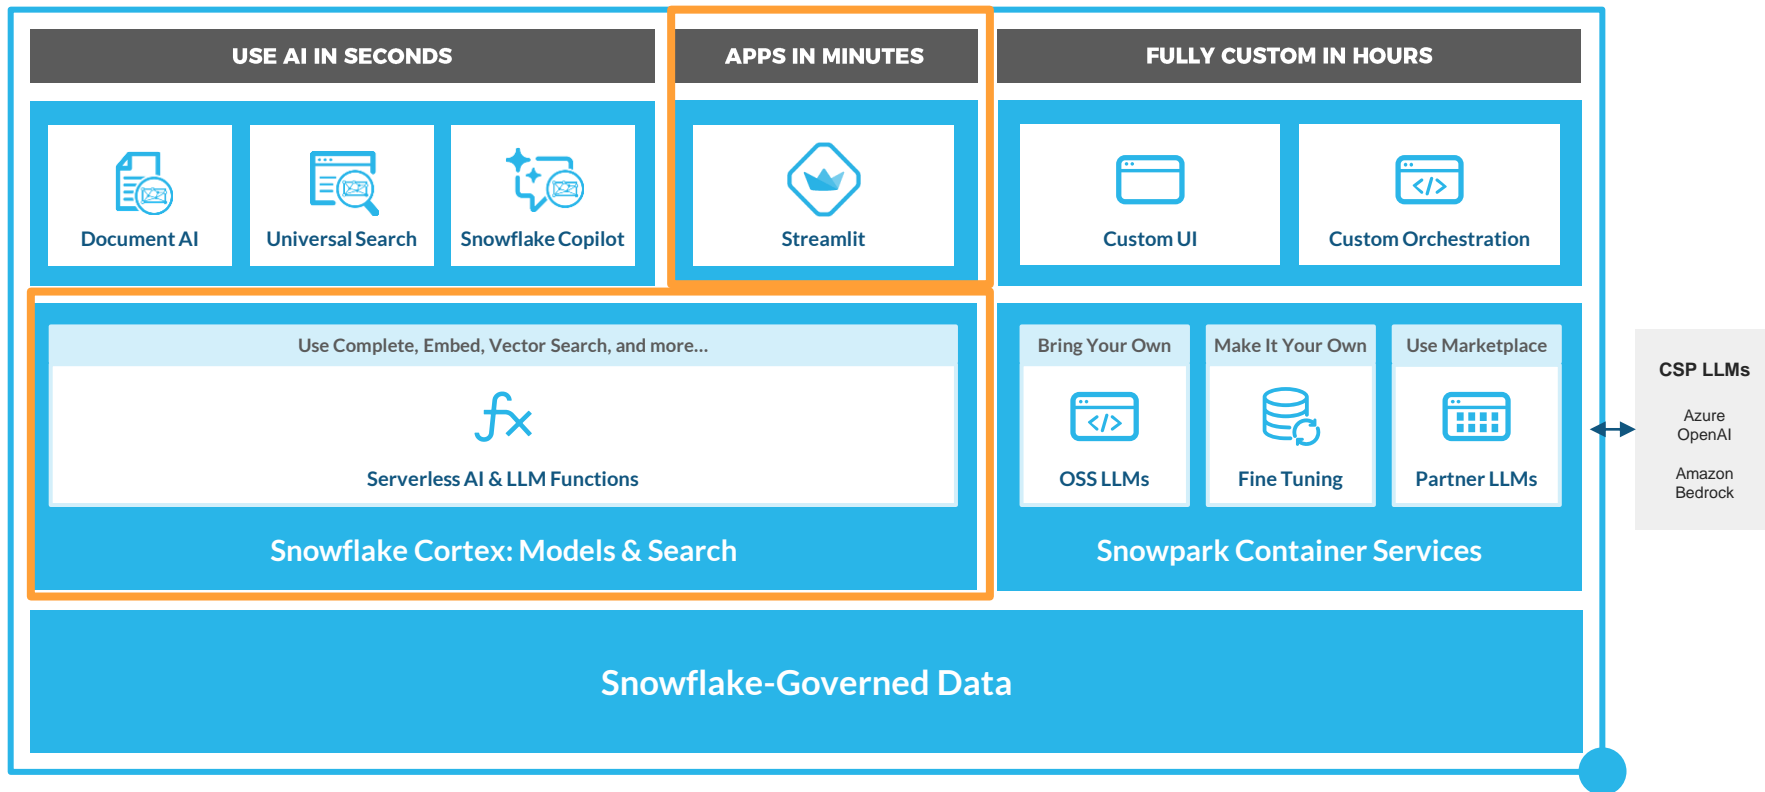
USE AI IN SECONDS

APPS IN MINUTES

FULLY CUSTOM IN HOURS

Document AI

Universal Search

Snowflake Copilot

Streamlit

Custom UI

Custom Orchestration

Use Complete, Embed, Vector Search, and more...

$fx$

Serverless AI & LLM Functions

Snowflake Cortex: Models & Search

Bring Your Own

OSS LLMs

Make It Your Own

Fine Tuning

Use Marketplace

Partner LLMs

Snowpark Container Services

CSP LLMs

Azure OpenAI

Amazon Bedrock

Snowflake-Governed Data